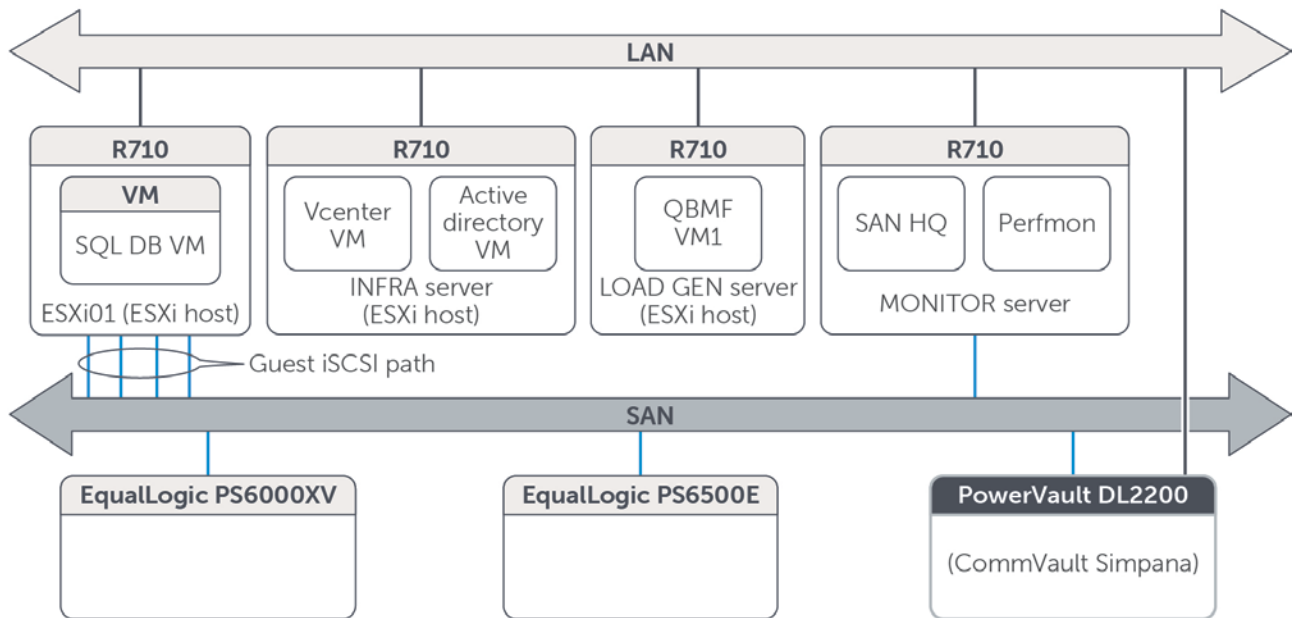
LAN

R710

VM

SQL DB VM

ESXi01 (ESXi host)

R710

Vcenter VM

Active directory VM

INFRA server (ESXi host)

R710

QBMF VM1

LOAD GEN server (ESXi host)

R710

SAN HQ

Perfmon

MONITOR server

Guest iSCSI path

SAN

EqualLogic PS6000XV

EqualLogic PS6500E

PowerVault DL2200

(CommVault Simpana)